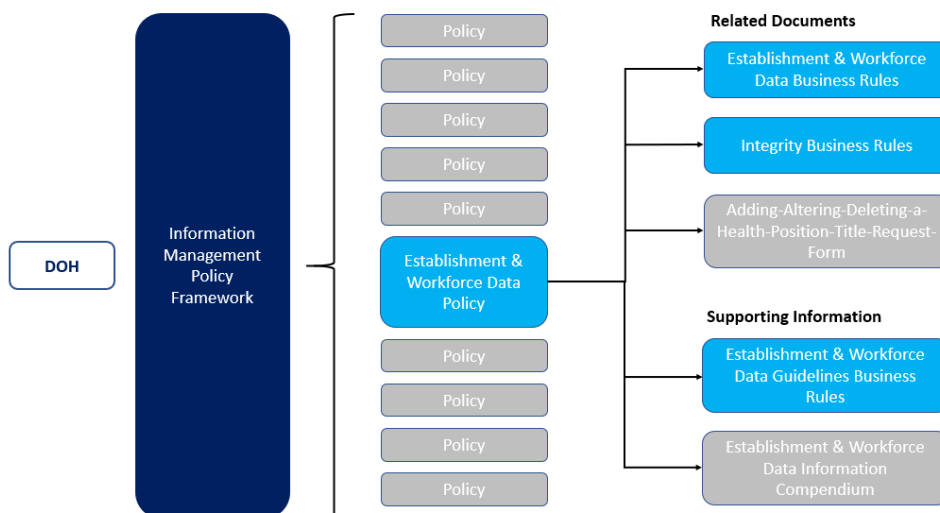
DOH

Information Management Policy Framework

Policy

Policy

Policy

Policy

Policy

Establishment & Workforce Data Policy

Policy

Policy

Policy

Policy

Related Documents

Establishment & Workforce Data Business Rules

Integrity Business Rules

Adding-Altering-Deleting-a-Health-Position-Title-Request-Form

Supporting Information

Establishment & Workforce Data Guidelines Business Rules

Establishment & Workforce Data Information Compendium